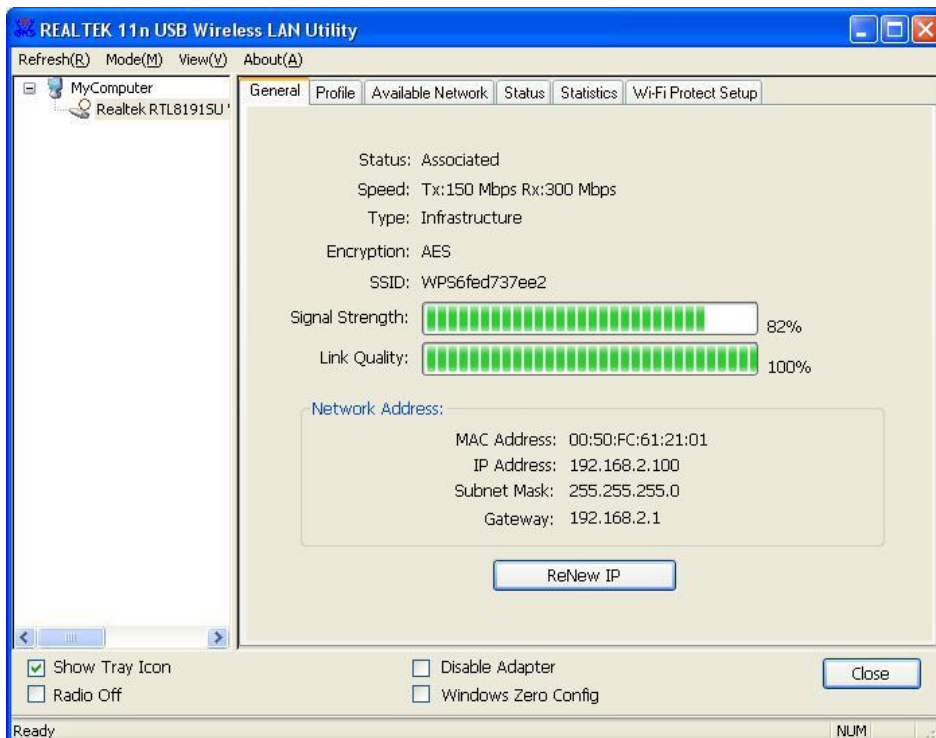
REALTEK 11n USB Wireless LAN Utility

Refresh(R) Mode(M) View(V) About(A)

MyComputer
Realtek RTL8191SU '

General | Profile | Available Network | Status | Statistics | Wi-Fi Protect Setup

Status: Associated
Speed: Tx:150 Mbps Rx:300 Mbps
Type: Infrastructure
Encryption: AES
SSID: WPS6fed737ee2
Signal Strength: 82%
Link Quality: 100%

Network Address:
MAC Address: 00:50:FC:61:21:01
IP Address: 192.168.2.100
Subnet Mask: 255.255.255.0
Gateway: 192.168.2.1

ReNew IP

Show Tray Icon
Radio Off
Disable Adapter
Windows Zero Config
Close

Ready
NUM